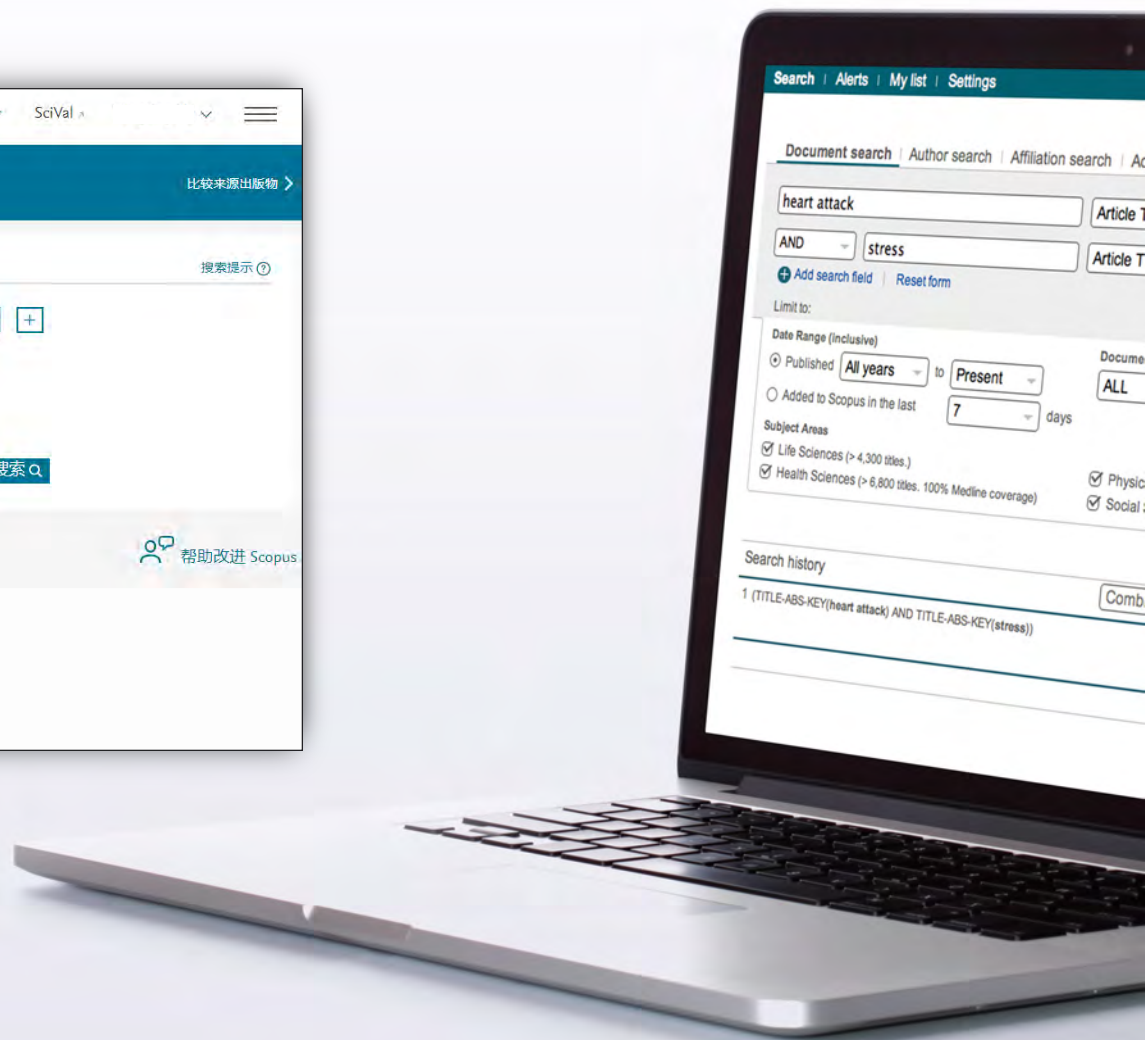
SciVal

比较来源出版物

搜索提示 ⑦

+

搜索

帮助改进 Scopus

Search | Alerts | My list | Settings

Document search | Author search | Affiliation search | Ad

heart attack

Article T

AND

stress

Article T

Add search field | Reset form

Limit to:

Date Range (inclusive)

Published All years to Present

Added to Scopus in the last 7 days

Documen

ALL

Subject Areas

Life Sciences (> 4,300 titles.)

Health Sciences (> 6,800 titles. 100% Medline coverage)

Physic

Social

Search history

Comb

1 (TITLE-ABS-KEY(heart attack) AND TITLE-ABS-KEY(stress))